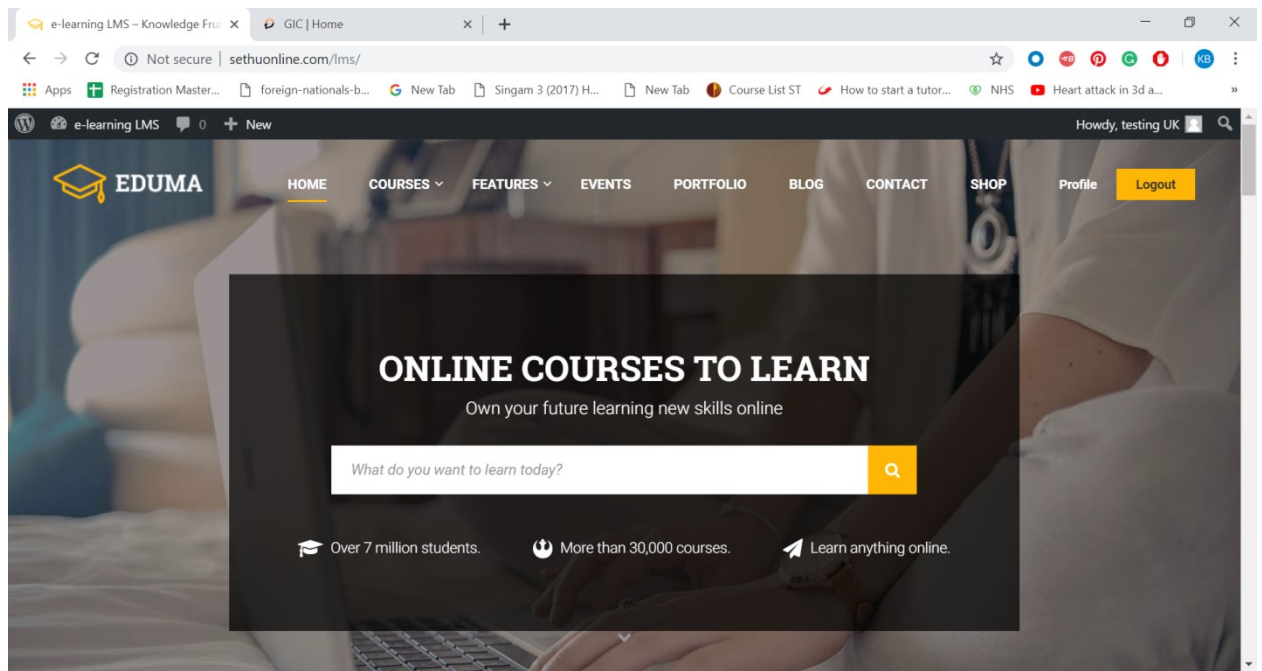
e-learning LMS – Knowledge Fru ×
GIC | Home ×
+

Not secure | sethuonline.com/lms/

KB

Apps
Registration Master...
foreign-nationals-b...
New Tab
Singam 3 (2017) H...
New Tab
Course List ST
How to start a tutor...
NHS
Heart attack in 3d a...
»

e-learning LMS
0
New
Howdy, testing UK

EDUMA
HOME
COURSES
FEATURES
EVENTS
PORTFOLIO
BLOG
CONTACT
SHOP
Profile
Logout

ONLINE COURSES TO LEARN

Own your future learning new skills online

What do you want to learn today?

Over 7 million students.
More than 30,000 courses.
Learn anything online.